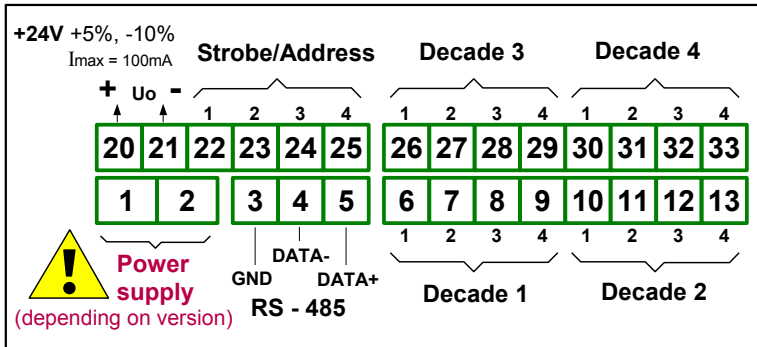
+24V +5%, -10%
Imax = 100mA

Strobe/Address

Decade 3

Decade 4

+ Uo -

1 2 3 4

1 2 3 4

1 2 3 4

20 21 22 23 24 25 26 27 28 29 30 31 32 33

1 2 3 4 5 6 7 8 9 10 11 12 13

1 2 3 4

1 2 3 4

GND

DATA-

DATA+

RS - 485

Decade 1

Decade 2

Power supply
(depending on version)